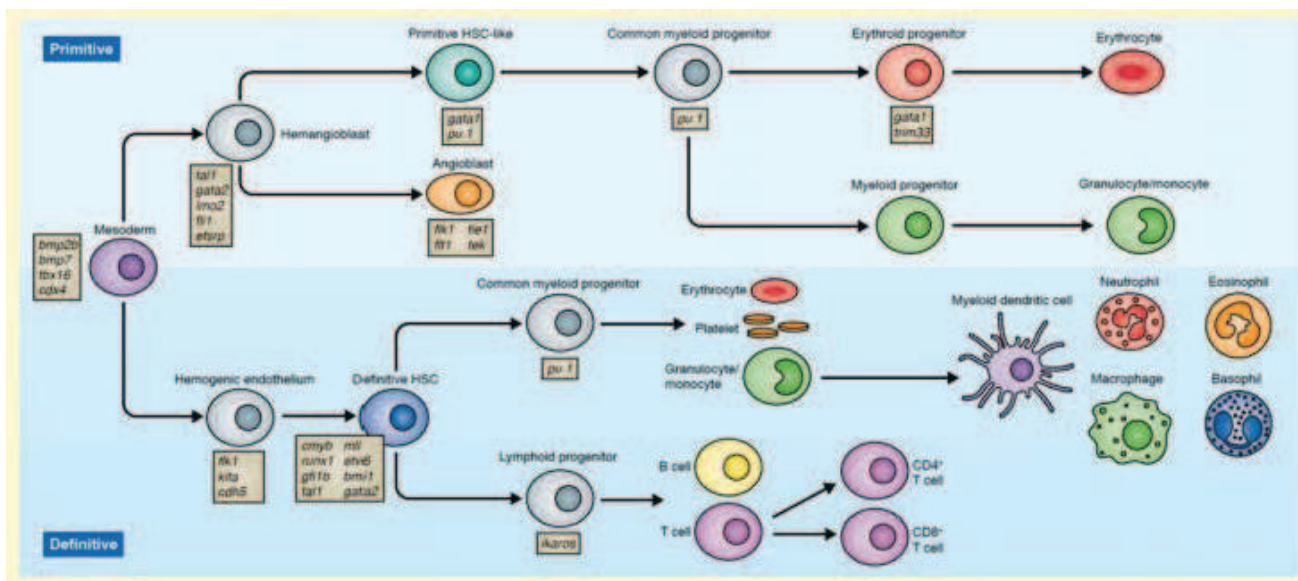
Primitive

Primitive HSC-like

Common myeloid progenitor

Erythroid progenitor

Erythrocyte

Hemangioblast

gata1
pu.1

pu.1

gata1
trim33

tal1
gata2
lmo2
fli1
etsrp

Angioblast

Myeloid progenitor

Granulocyte/monocyte

Mesoderm

bmp2b
bmp7
tbx16
cdx4

flk1 tie1
flt1 tek

Common myeloid progenitor

Erythrocyte

Platelet

Myeloid dendritic cell

Neutrophil

Eosinophil

Hemogenic endothelium

Definitive HSC

pu.1

Granulocyte/
monocyte

Macrophage

Basophil

flk1
kita
cdh5

cmyb mll
runx1 etv6
gfi1b bmi1
tal1 gata2

Lymphoid progenitor

B cell

CD4+
T cell

T cell

CD8+
T cell

ikaros

Definitive